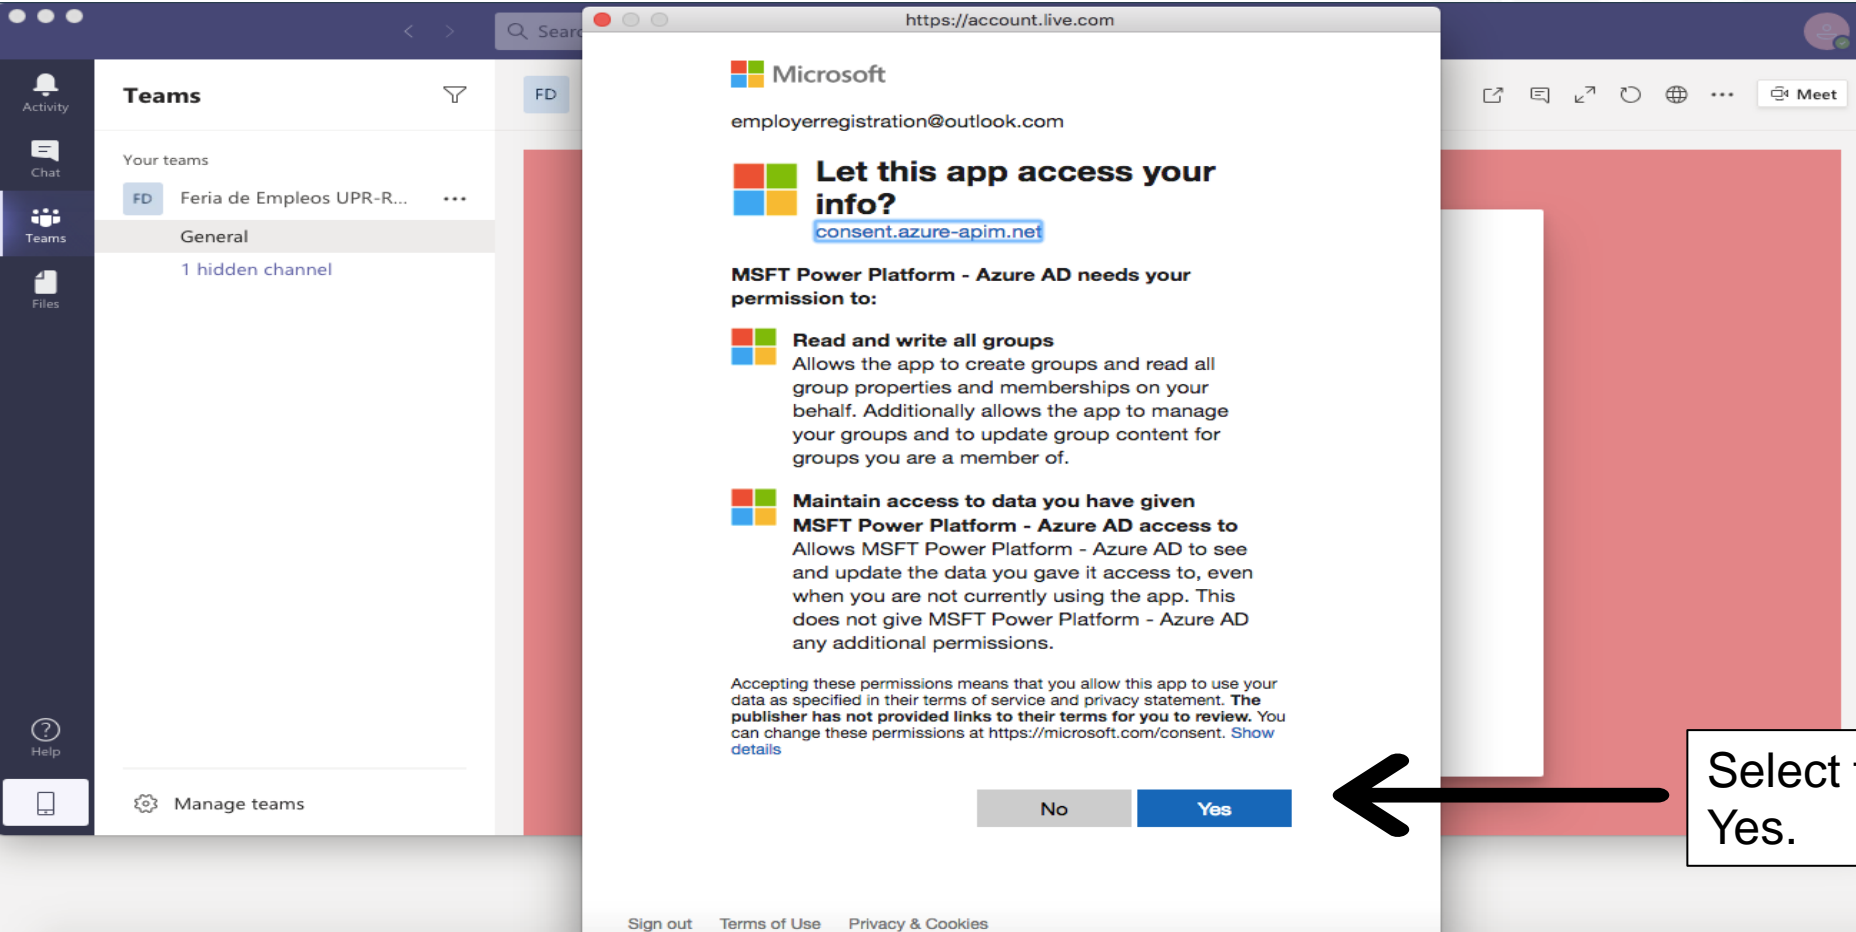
Searc

Activity

Chat

Teams

Files

Help

Teams

Your teams

FD Feria de Empleos UPR-R... ...

General

1 hidden channel

Manage teams

FD

Meet

https://account.live.com

Microsoft

employerregistration@outlook.com

Let this app access your info?

consent.azure-apim.net

MSFT Power Platform - Azure AD needs your permission to:

Read and write all groups
Allows the app to create groups and read all group properties and memberships on your behalf. Additionally allows the app to manage your groups and to update group content for groups you are a member of.

Maintain access to data you have given MSFT Power Platform - Azure AD access to
Allows MSFT Power Platform - Azure AD to see and update the data you gave it access to, even when you are not currently using the app. This does not give MSFT Power Platform - Azure AD any additional permissions.

Accepting these permissions means that you allow this app to use your data as specified in their terms of service and privacy statement. The publisher has not provided links to their terms for you to review. You can change these permissions at https://microsoft.com/consent. Show details

No

Yes

Sign out Terms of Use Privacy & Cookies

Select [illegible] Yes.